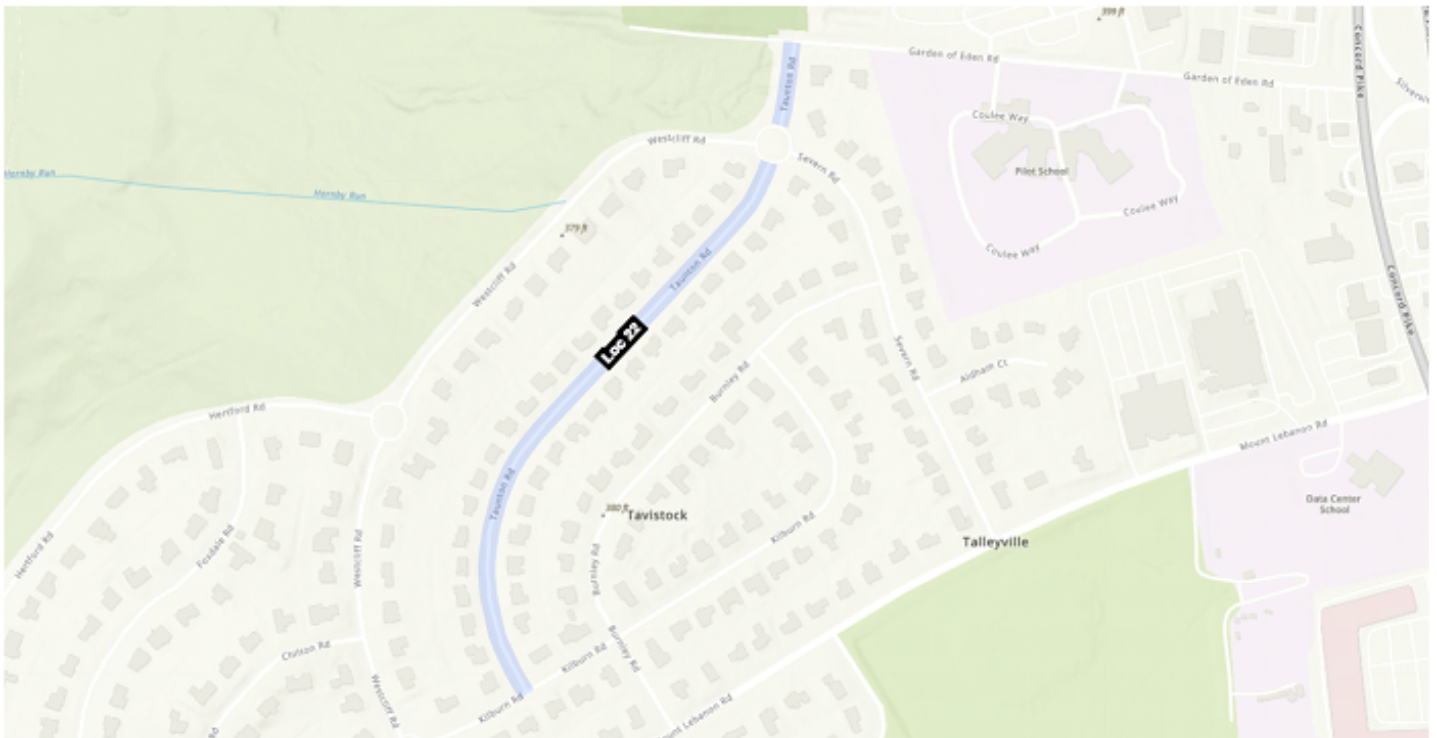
399 ft
Garden of Eden Rd
Garden of Eden Rd
Concord Pike
Silverside
Taunton Rd
Westcliff Rd
Severn Rd
Coulee Way
Pilot School
Coulee Way
Coulee Way
Hornby Run
Hornby Run
379 ft
Westcliff Rd
Taunton Rd
Loc 22
Concord Pike
Severn Rd
Aldham Ct
Burnley Rd
Hertford Rd
Mount Lebanon Rd
Data Center School
380 ft
Tavistock
Taunton Rd
Kilburn Rd
Talleyville
Hertford Rd
Foxdale Rd
Westcliff Rd
Burnley Rd
Chilton Rd
Burnley Rd
Kilburn Rd
Kilburn Rd
Westcliff Rd
Mount Lebanon Rd